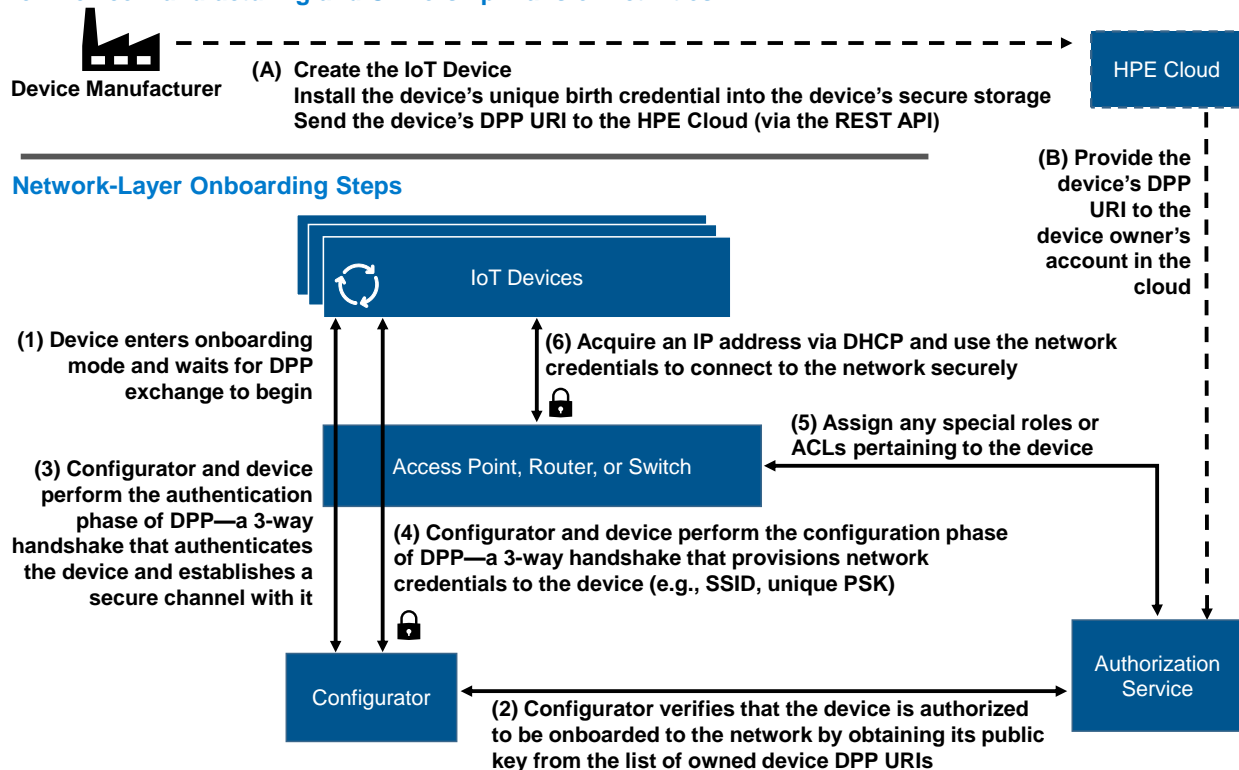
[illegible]

Device Manufacturer

(A) Create the IoT Device
Install the device's unique birth credential into the device's secure storage
Send the device's DPP URI to the HPE Cloud (via the REST API)

HPE Cloud

(B) Provide the device's DPP URI to the device owner's account in the cloud

Network-Layer Onboarding Steps

IoT Devices

(1) Device enters onboarding mode and waits for DPP exchange to begin

(6) Acquire an IP address via DHCP and use the network credentials to connect to the network securely

(5) Assign any special roles or ACLs pertaining to the device

Access Point, Router, or Switch

(3) Configurator and device perform the authentication phase of DPP—a 3-way handshake that authenticates the device and establishes a secure channel with it

(4) Configurator and device perform the configuration phase of DPP—a 3-way handshake that provisions network credentials to the device (e.g., SSID, unique PSK)

Configurator

Authorization Service

(2) Configurator verifies that the device is authorized to be onboarded to the network by obtaining its public key from the list of owned device DPP URIs